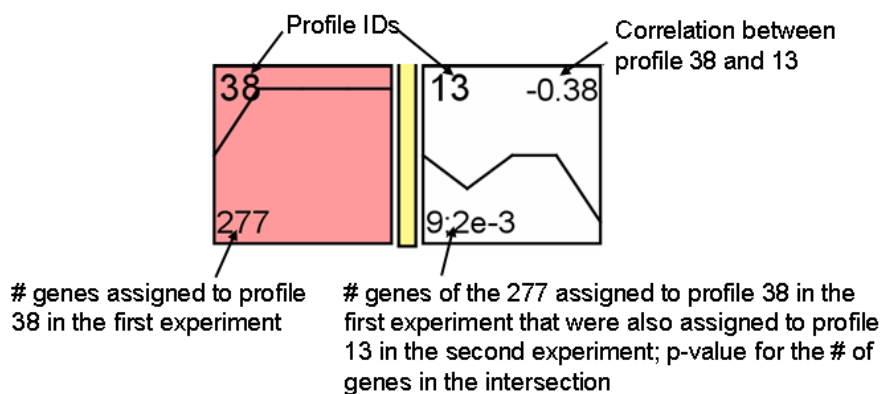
Profile IDs

Correlation between profile 38 and 13

38

277

13

-0.38

9;2e-3

# genes assigned to profile 38 in the first experiment

# genes of the 277 assigned to profile 38 in the first experiment that were also assigned to profile 13 in the second experiment; p-value for the # of genes in the intersection